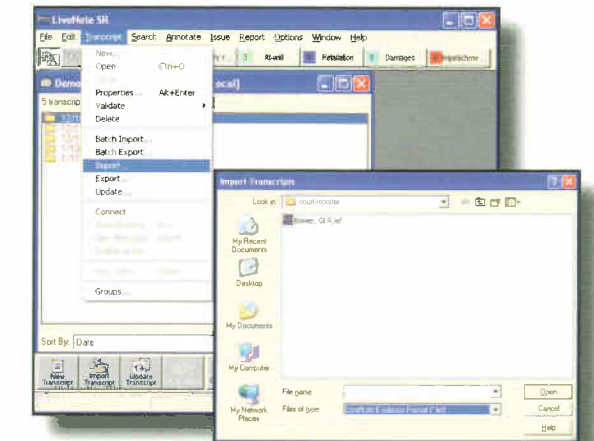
LiveNote SR

File Edit Transcript Search Annotate Issue Report Options Window Help

New...
Open Ctrl+O
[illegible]
Properties... Alt+Enter
Validate
Delete
Batch Import...
Batch Export...
Import...
Export...
Update...
Connect
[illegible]
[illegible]
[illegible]
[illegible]
Groups...

3 At-and Retaliation Damages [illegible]

Demo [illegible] (Local)

5 transcr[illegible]

Sort By: Date

New Transcript
Import Transcript
Update Transcript

Import Transcripts

Look in: court-reporter

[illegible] SI R.ief

My Recent Documents
Desktop
My Documents
My Computer
My Network Places

File name
Files of type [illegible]

Open
Cancel
Help